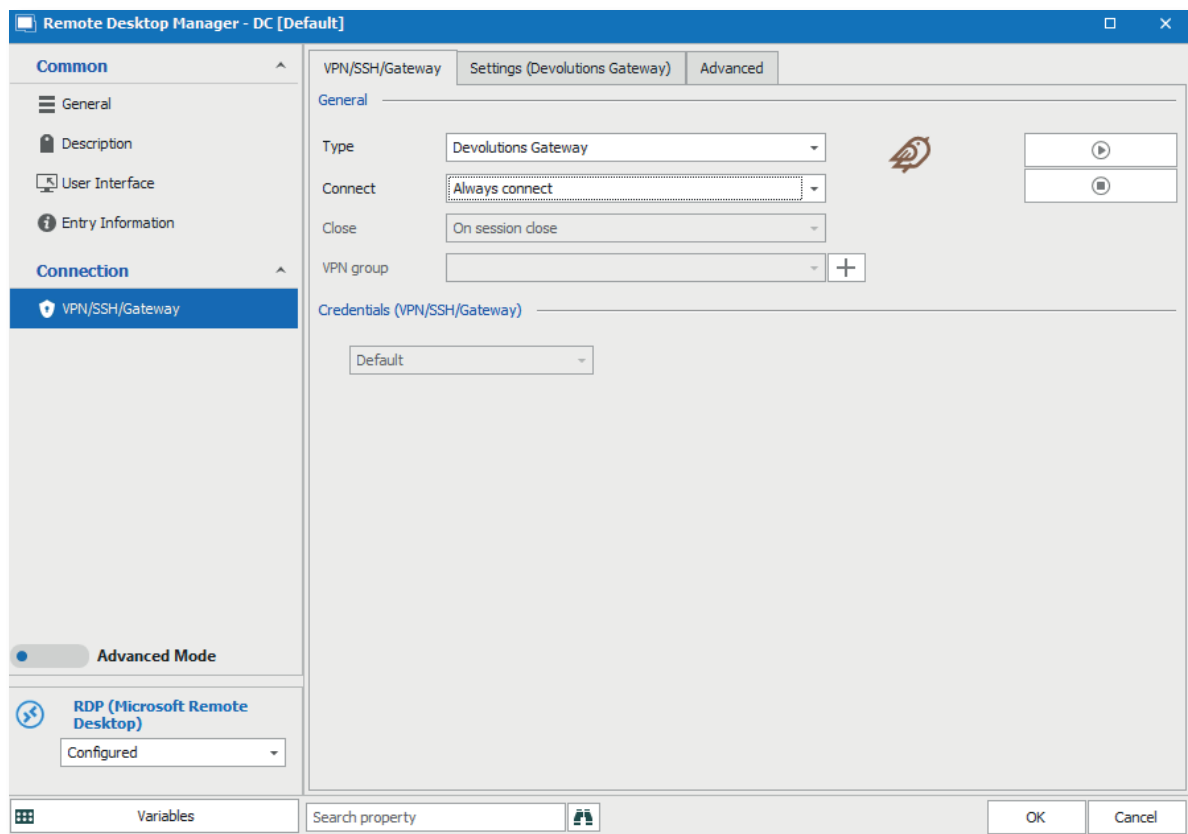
Remote Desktop Manager - DC [Default]

Common
General
Description
User Interface
Entry Information
Connection
VPN/SSH/Gateway

Advanced Mode

RDP (Microsoft Remote Desktop)
Configured

VPN/SSH/Gateway | Settings (Devolutions Gateway) | Advanced

General
Type | Devolutions Gateway
Connect | Always connect
Close | On session close
VPN group

Credentials (VPN/SSH/Gateway)
Default

Variables
Search property
OK
Cancel